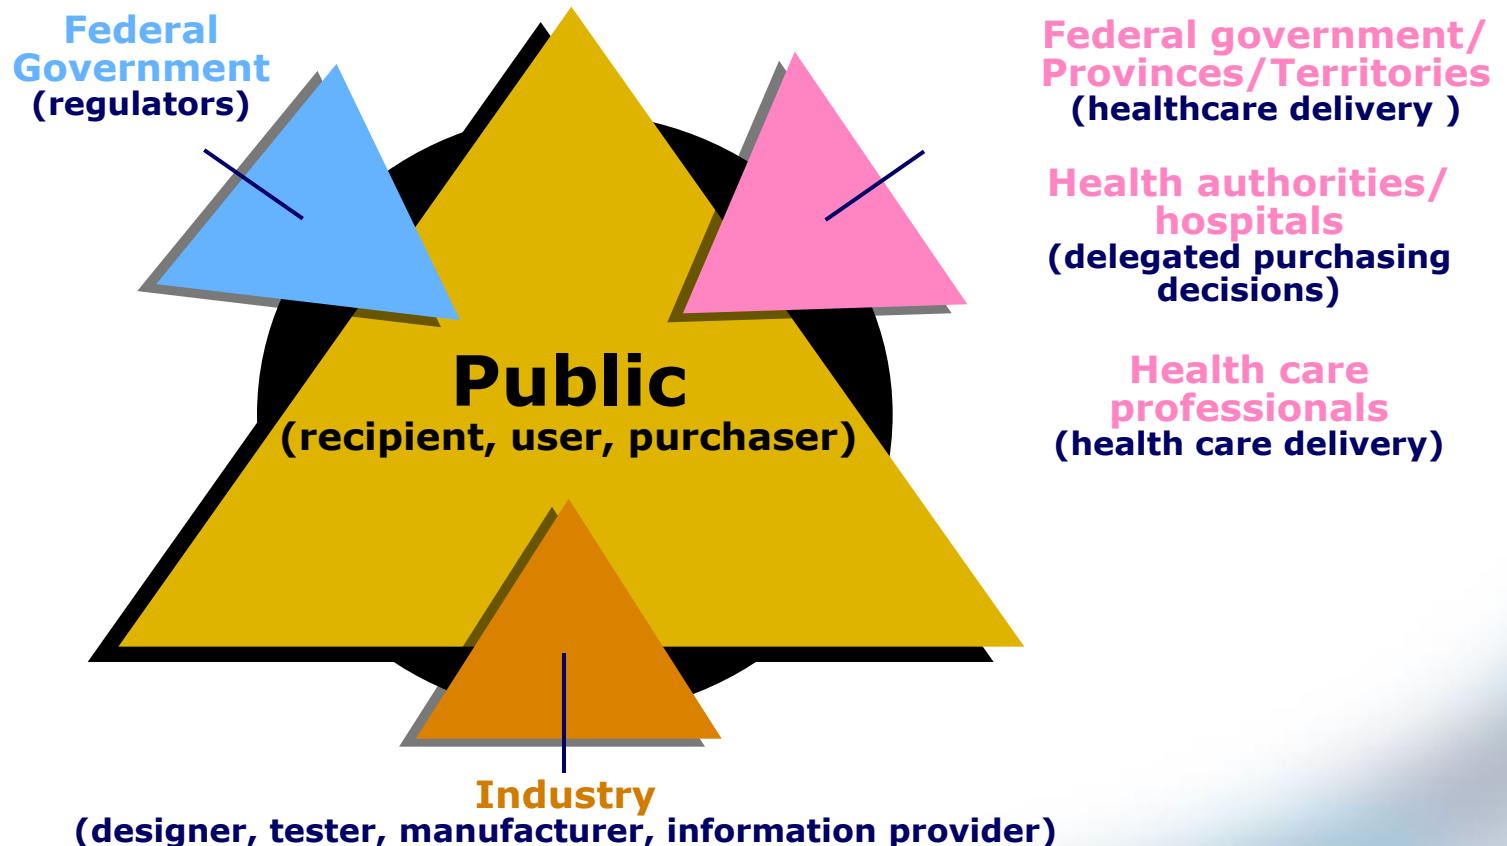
Federal Government
(regulators)

Federal government/ Provinces/Territories
(healthcare delivery )

Health authorities/ hospitals
(delegated purchasing decisions)

Health care professionals
(health care delivery)

Public
(recipient, user, purchaser)

Industry
(designer, tester, manufacturer, information provider)